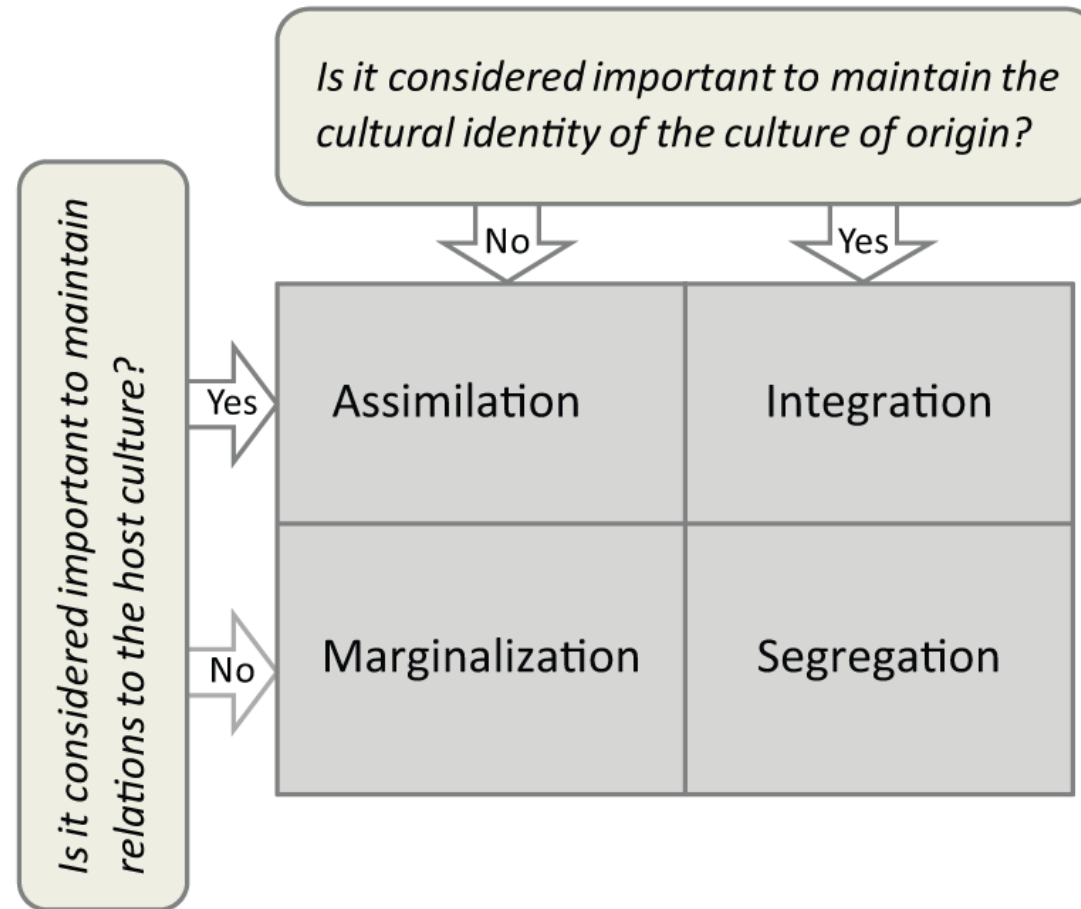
Is it considered important to maintain the cultural identity of the culture of origin?

Is it considered important to maintain relations to the host culture?

No

Yes

Yes

No

|  | No | Yes |
|---|---|---|
| Yes | Assimilation | Integration |
| No | Marginalization | Segregation |